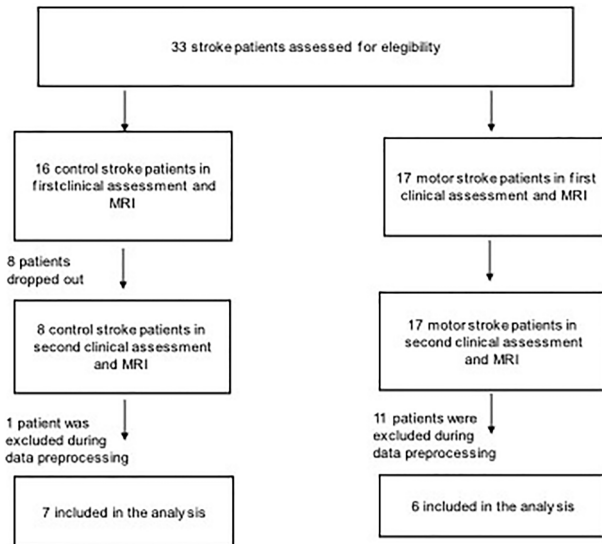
33 stroke patients assessed for elegibility

16 control stroke patients in firstclinical assessment and MRI

17 motor stroke patients in first clinical assessment and MRI

8 patients dropped out

8 control stroke patients in second clinical assessment and MRI

17 motor stroke patients in second clinical assessment and MRI

1 patient was excluded during data preprocessing

11 patients were excluded during data preprocessing

7 included in the analysis

6 included in the analysis